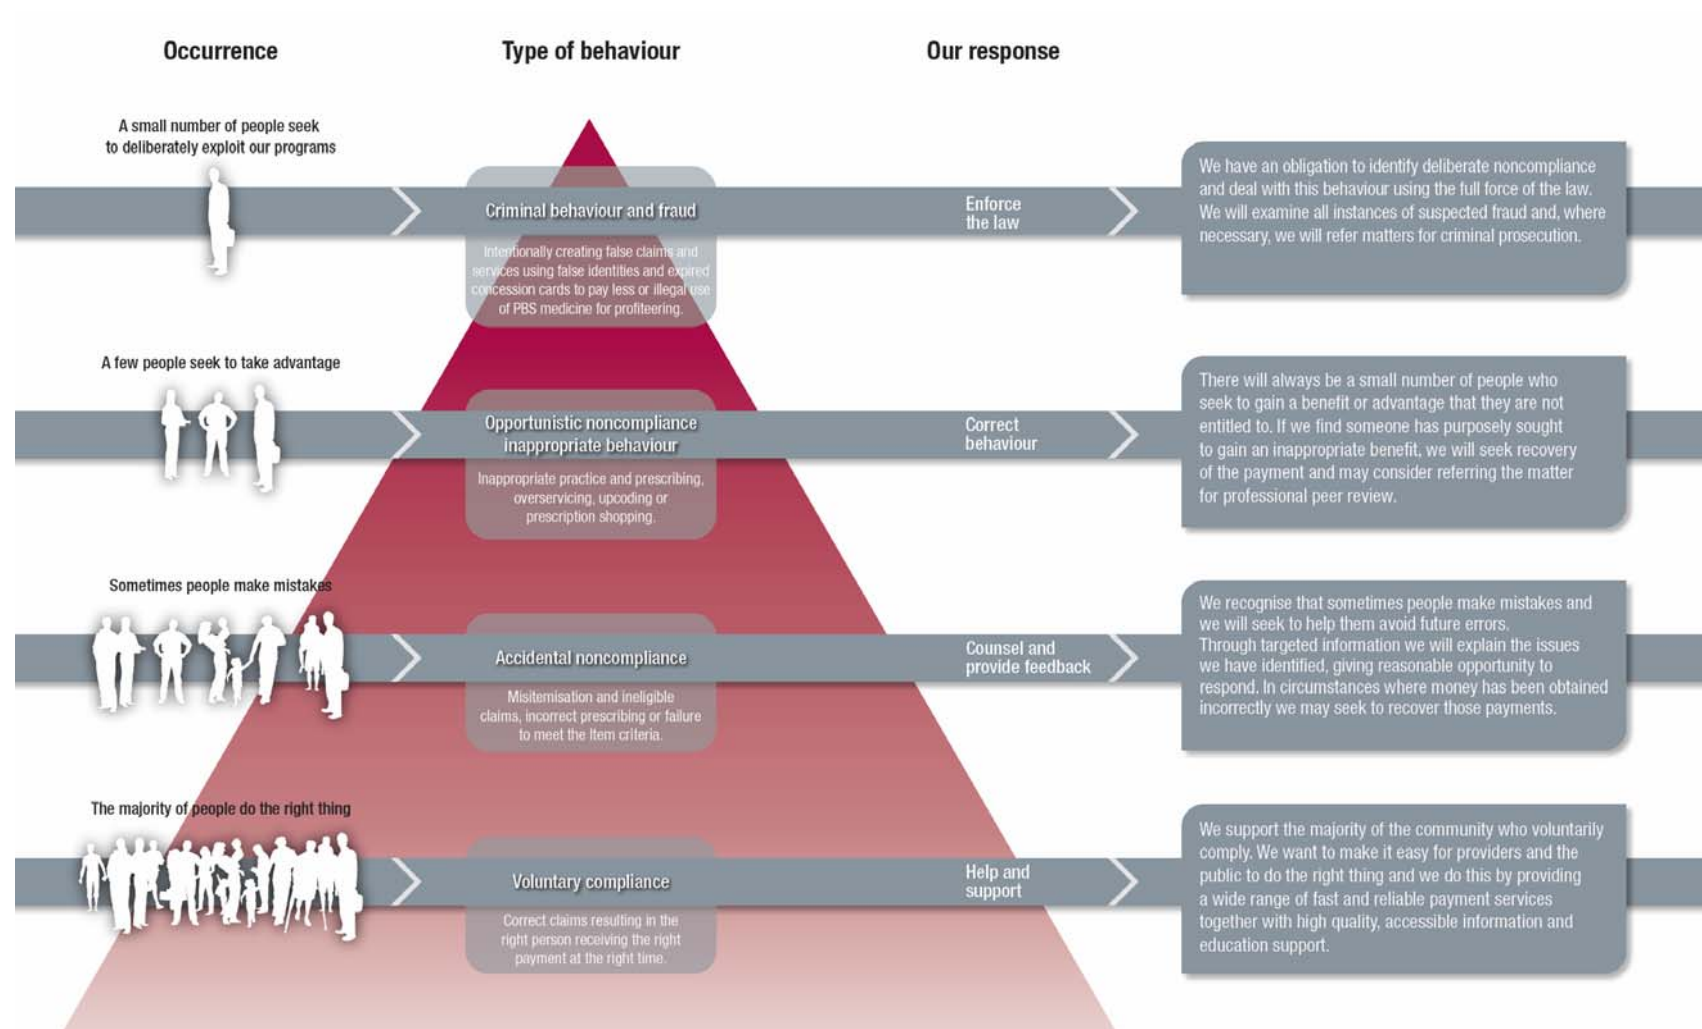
Occurrence

Type of behaviour

Our response

A small number of people seek to deliberately exploit our programs

Criminal behaviour and fraud

Intentionally creating false claims and services using false identities and expired concession cards to pay less or illegal use of PBS medicine for profiteering.

Enforce the law

We have an obligation to identify deliberate noncompliance and deal with this behaviour using the full force of the law. We will examine all instances of suspected fraud and, where necessary, we will refer matters for criminal prosecution.

A few people seek to take advantage

Opportunistic noncompliance inappropriate behaviour

Inappropriate practice and prescribing, overservicing, upcoding or prescription shopping.

Correct behaviour

There will always be a small number of people who seek to gain a benefit or advantage that they are not entitled to. If we find someone has purposely sought to gain an inappropriate benefit, we will seek recovery of the payment and may consider referring the matter for professional peer review.

Sometimes people make mistakes

Accidental noncompliance

Misitemisation and ineligible claims, incorrect prescribing or failure to meet the Item criteria.

Counsel and provide feedback

We recognise that sometimes people make mistakes and we will seek to help them avoid future errors. Through targeted information we will explain the issues we have identified, giving reasonable opportunity to respond. In circumstances where money has been obtained incorrectly we may seek to recover those payments.

The majority of people do the right thing

Voluntary compliance

Correct claims resulting in the right person receiving the right payment at the right time.

Help and support

We support the majority of the community who voluntarily comply. We want to make it easy for providers and the public to do the right thing and we do this by providing a wide range of fast and reliable payment services together with high quality, accessible information and education support.